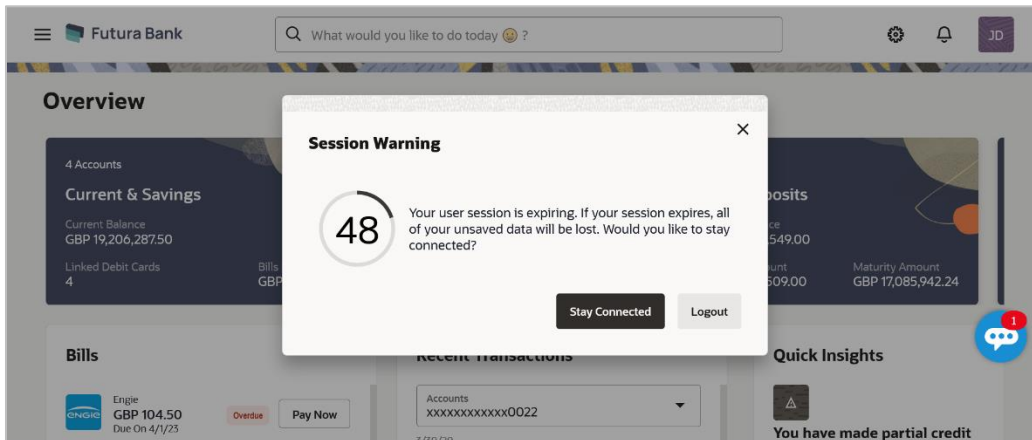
Futura Bank

What would you like to do today ?

JD

Overview

4 Accounts

Current & Savings

Current Balance
GBP 19,206,287.50

Linked Debit Cards
4

Bills
GBP

posits

ce
549.00

unt
509.00

Maturity Amount
GBP 17,085,942.24

Session Warning

×

48

Your user session is expiring. If your session expires, all of your unsaved data will be lost. Would you like to stay connected?

Stay Connected

Logout

Bills

Engie
GBP 104.50
Due On 4/1/23

Overdue

Pay Now

Recent Transactions

Accounts
xxxxxxxxxxxx0022

Quick Insights

You have made partial credit

1